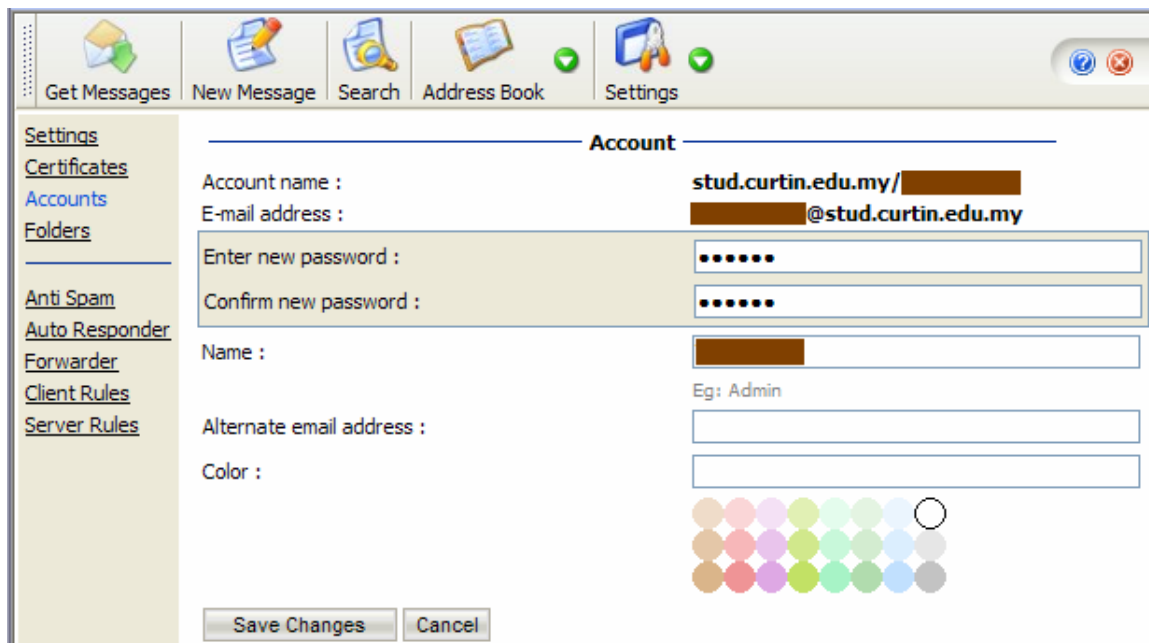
Get Messages | New Message | Search | Address Book | Settings

Settings
Certificates
Accounts
Folders

Anti Spam
Auto Responder
Forwarder
Client Rules
Server Rules

Account

Account name : stud.curtin.edu.my/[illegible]
E-mail address : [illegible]@stud.curtin.edu.my
Enter new password : ••••••
Confirm new password : ••••••
Name : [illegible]
Eg: Admin
Alternate email address :
Color :

Save Changes | Cancel